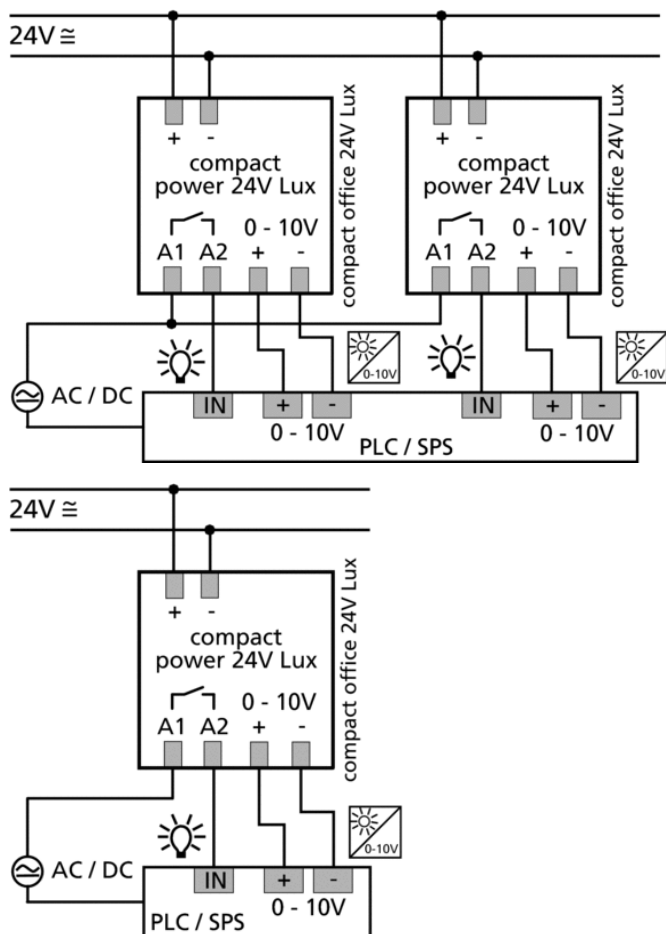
24V ≅

+ -
compact power 24V Lux
A1 A2
0 - 10V
+ -
compact office 24V Lux

+ -
compact power 24V Lux
A1 A2
0 - 10V
+ -
compact office 24V Lux

0-10V
0-10V

AC / DC
IN
+ -
0 - 10V
IN
+ -
0 - 10V
PLC / SPS

24V ≅

+ -
compact power 24V Lux
A1 A2
0 - 10V
+ -
compact office 24V Lux

0-10V

AC / DC
IN
+ -
0 - 10V
PLC / SPS